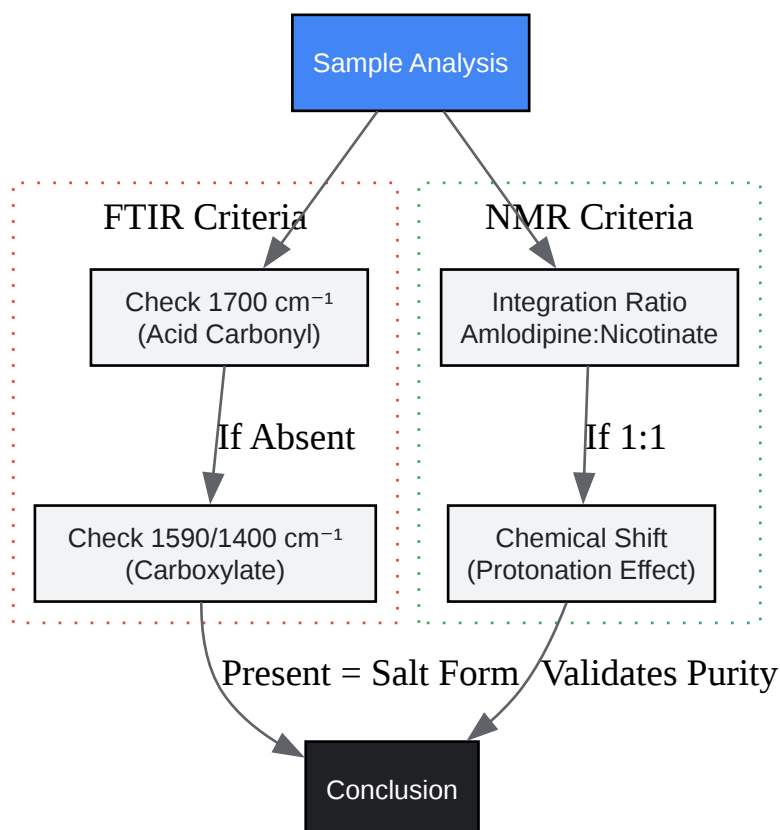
Sample Analysis

FTIR Criteria

Check 1700 $cm^{-1}$
(Acid Carbonyl)

If Absent

Check 1590/1400 $cm^{-1}$
(Carboxylate)

NMR Criteria

Integration Ratio
Amlodipine:Nicotinate

If 1:1

Chemical Shift
(Protonation Effect)

Present = Salt Form

Validates Purity

Conclusion